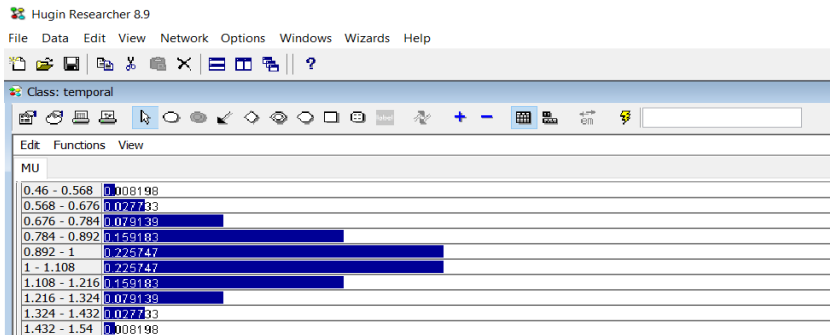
Hugin Researcher 8.9
File Data Edit View Network Options Windows Wizards Help
?
Class: temporal
+ −
Edit Functions View
MU

| | |
|---|---|
| 0.46 - 0.568 | 0.008198 |
| 0.568 - 0.676 | 0.027733 |
| 0.676 - 0.784 | 0.079139 |
| 0.784 - 0.892 | 0.159183 |
| 0.892 - 1 | 0.225747 |
| 1 - 1.108 | 0.225747 |
| 1.108 - 1.216 | 0.159183 |
| 1.216 - 1.324 | 0.079139 |
| 1.324 - 1.432 | 0.027733 |
| 1.432 - 1.54 | 0.008198 |